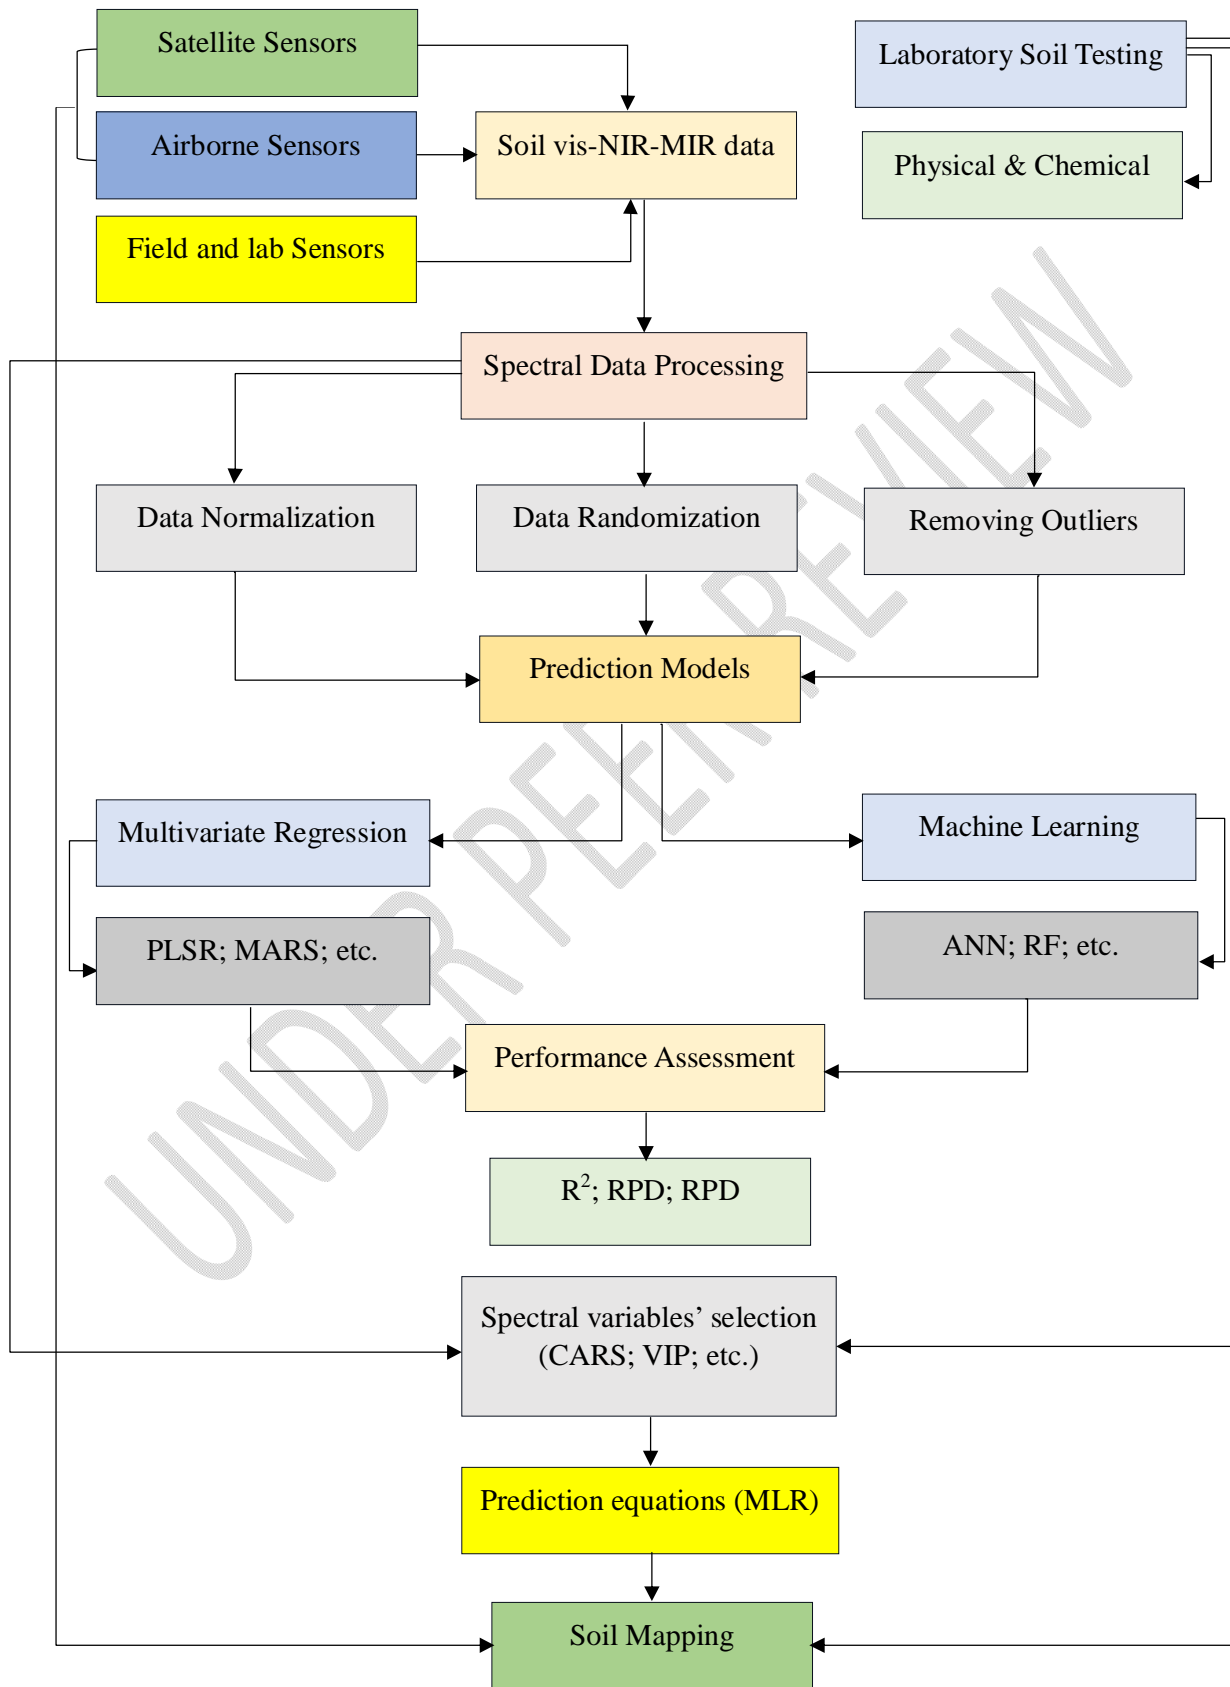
Satellite Sensors

Laboratory Soil Testing

Airborne Sensors

Soil vis-NIR-MIR data

Physical & Chemical

Field and lab Sensors

Spectral Data Processing

Data Normalization

Data Randomization

Removing Outliers

Prediction Models

Multivariate Regression

Machine Learning

PLSR; MARS; etc.

ANN; RF; etc.

Performance Assessment

$R^2$; RPD; RPD

Spectral variables' selection (CARS; VIP; etc.)

Prediction equations (MLR)

Soil Mapping

UNDER PEER REVIEW